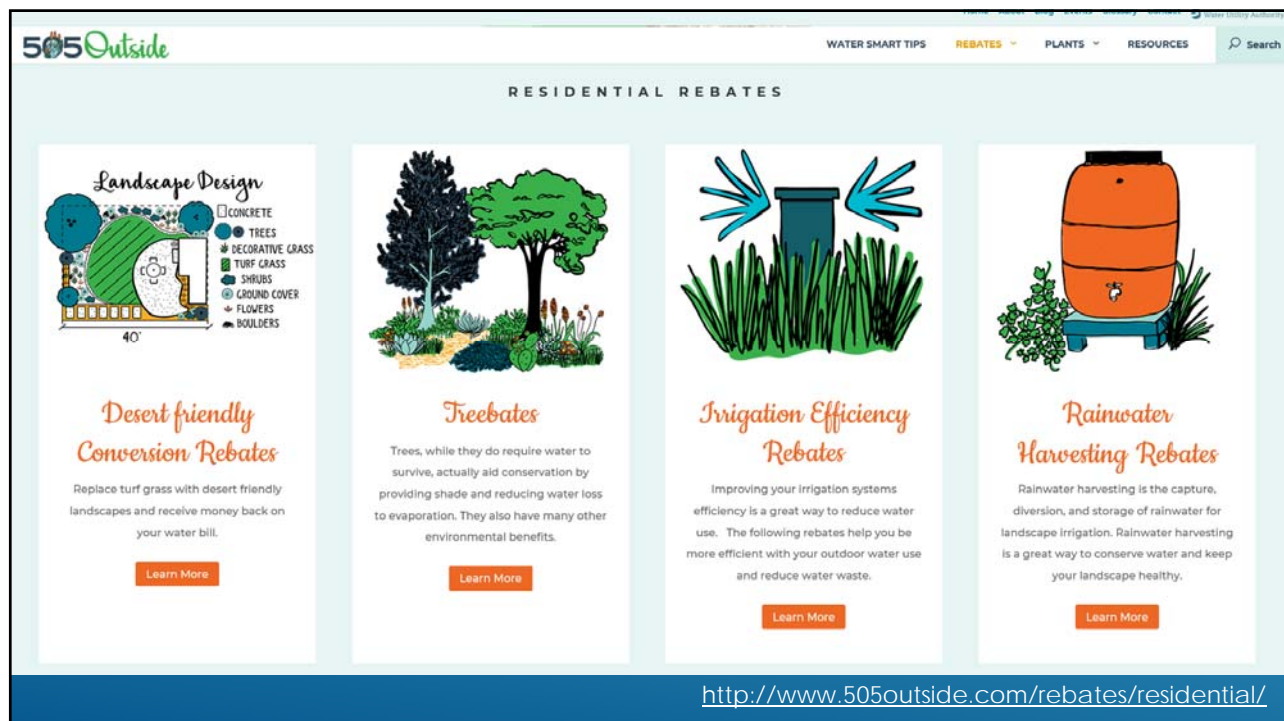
Home About Blog Events Glossary Contact Water Utility Authority

505Outside

WATER SMART TIPS REBATES PLANTS RESOURCES Search

RESIDENTIAL REBATES

Landscape Design
CONCRETE
TREES
DECORATIVE GRASS
TURF GRASS
SHRUBS
GROUND COVER
FLOWERS
BOULDERS
40'

Desert friendly Conversion Rebates

Replace turf grass with desert friendly landscapes and receive money back on your water bill.

Learn More

Treebates

Trees, while they do require water to survive, actually aid conservation by providing shade and reducing water loss to evaporation. They also have many other environmental benefits.

Learn More

Irrigation Efficiency Rebates

Improving your irrigation systems efficiency is a great way to reduce water use. The following rebates help you be more efficient with your outdoor water use and reduce water waste.

Learn More

Rainwater Harvesting Rebates

Rainwater harvesting is the capture, diversion, and storage of rainwater for landscape irrigation. Rainwater harvesting is a great way to conserve water and keep your landscape healthy.

Learn More

http://www.505outside.com/rebates/residential/